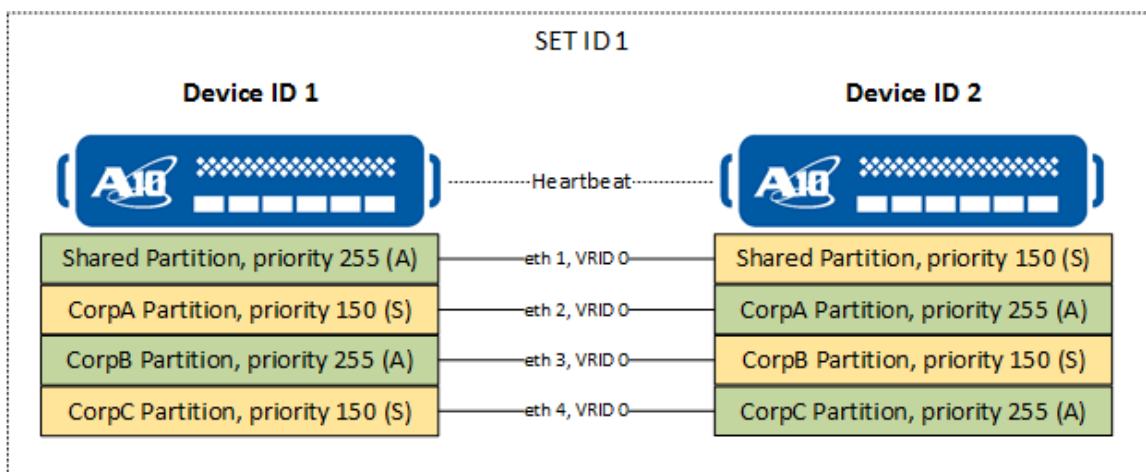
SET ID 1

Device ID 1

Device ID 2

A10

A10

Heartbeat

Shared Partition, priority 255 (A)

eth 1, VRID 0

Shared Partition, priority 150 (S)

CorpA Partition, priority 150 (S)

eth 2, VRID 0

CorpA Partition, priority 255 (A)

CorpB Partition, priority 255 (A)

eth 3, VRID 0

CorpB Partition, priority 150 (S)

CorpC Partition, priority 150 (S)

eth 4, VRID 0

CorpC Partition, priority 255 (A)